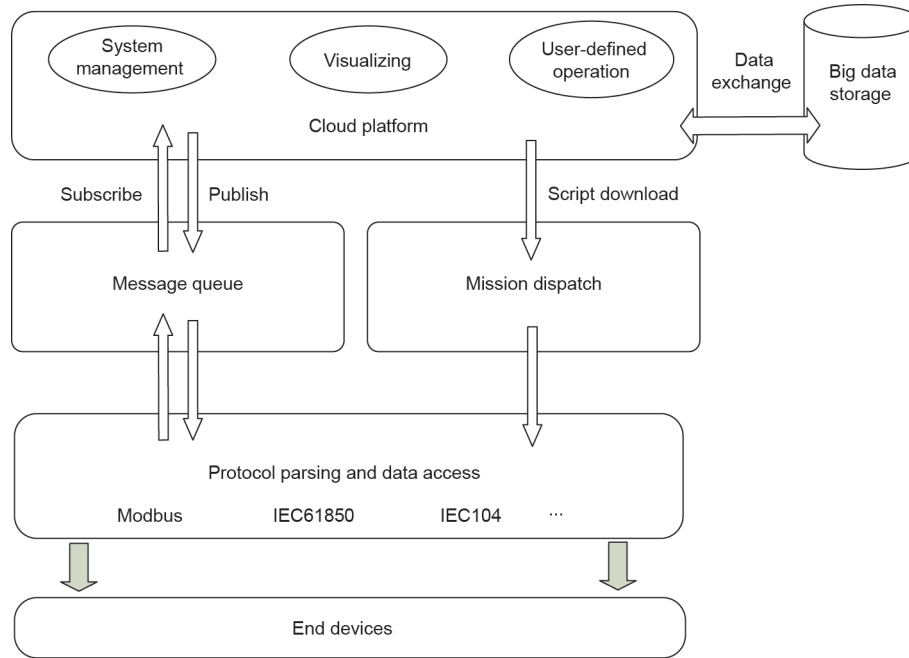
System management

Visualizing

User-defined operation

Data exchange

Big data storage

Cloud platform

Subscribe

Publish

Script download

Message queue

Mission dispatch

Protocol parsing and data access

Modbus

IEC61850

IEC104

···

End devices